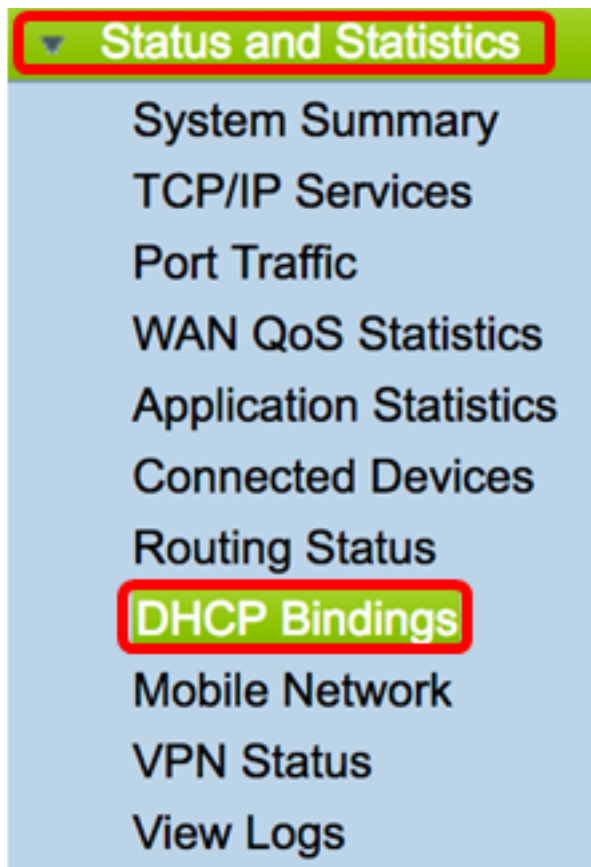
Status and Statistics

System Summary

TCP/IP Services

Port Traffic

WAN QoS Statistics

Application Statistics

Connected Devices

Routing Status

DHCP Bindings

Mobile Network

VPN Status

View Logs